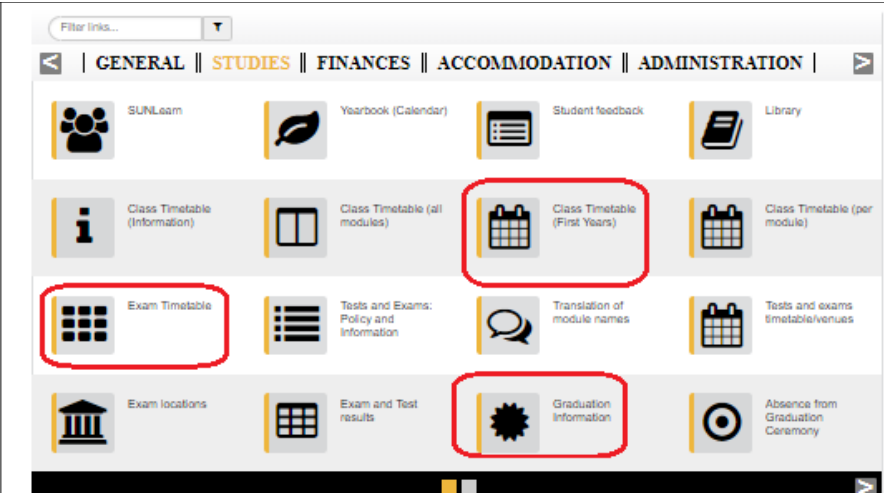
Filter links...

< | GENERAL || STUDIES || FINANCES || ACCOMMODATION || ADMINISTRATION | >

SUNLearn

Yearbook (Calendar)

Student feedback

Library

Class Timetable (Information)

Class Timetable (all modules)

Class Timetable (First Years)

Class Timetable (per module)

Exam Timetable

Tests and Exams: Policy and Information

Translation of module names

Tests and exams timetable/venues

Exam locations

Exam and Test results

Graduation Information

Absence from Graduation Ceremony